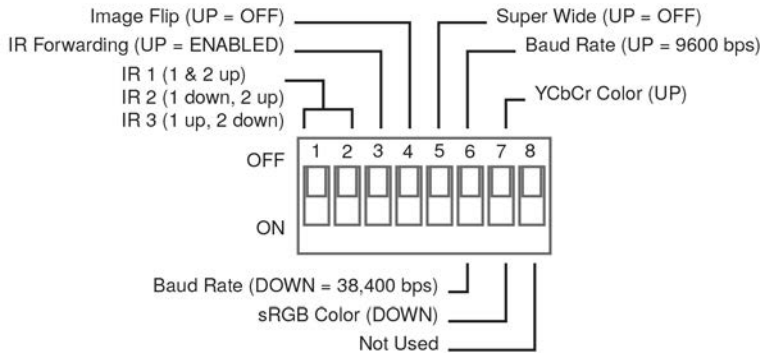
Image Flip (UP = OFF)
IR Forwarding (UP = ENABLED)
IR 1 (1 & 2 up)
IR 2 (1 down, 2 up)
IR 3 (1 up, 2 down)
Super Wide (UP = OFF)
Baud Rate (UP = 9600 bps)
YCbCr Color (UP)
OFF
1 2 3 4 5 6 7 8
ON
Baud Rate (DOWN = 38,400 bps)
sRGB Color (DOWN)
Not Used